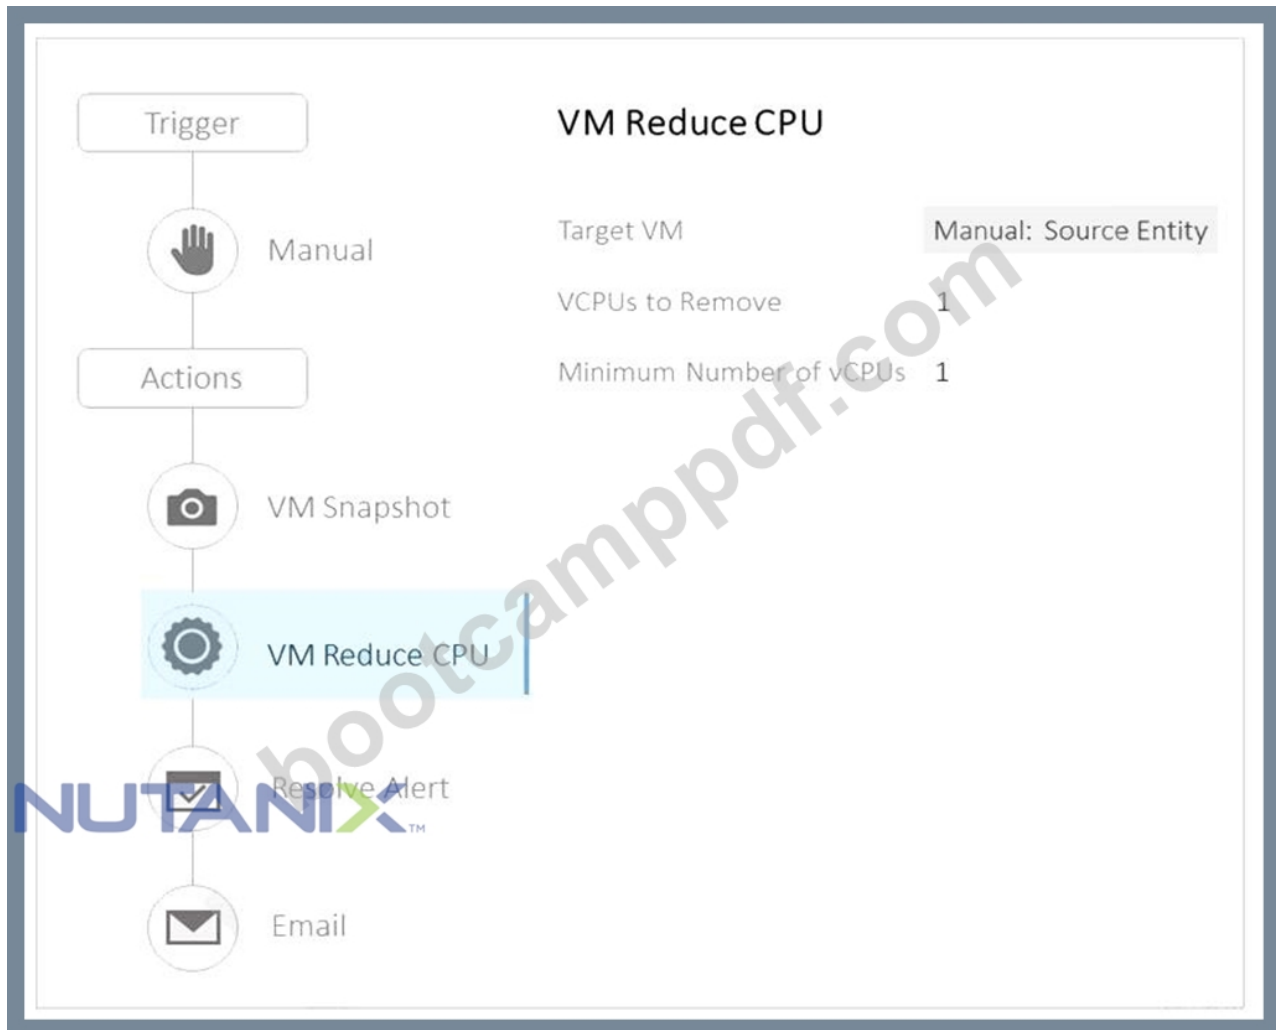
Trigger

Manual

Actions

VM Snapshot

VM Reduce CPU

Resolve Alert

Email

VM Reduce CPU

| | |
|---|---|
| Target VM | Manual: Source Entity |
| VCPUs to Remove | 1 |
| Minimum Number of vCPUs | 1 |

bootcamppdf.com

NUTANIX™